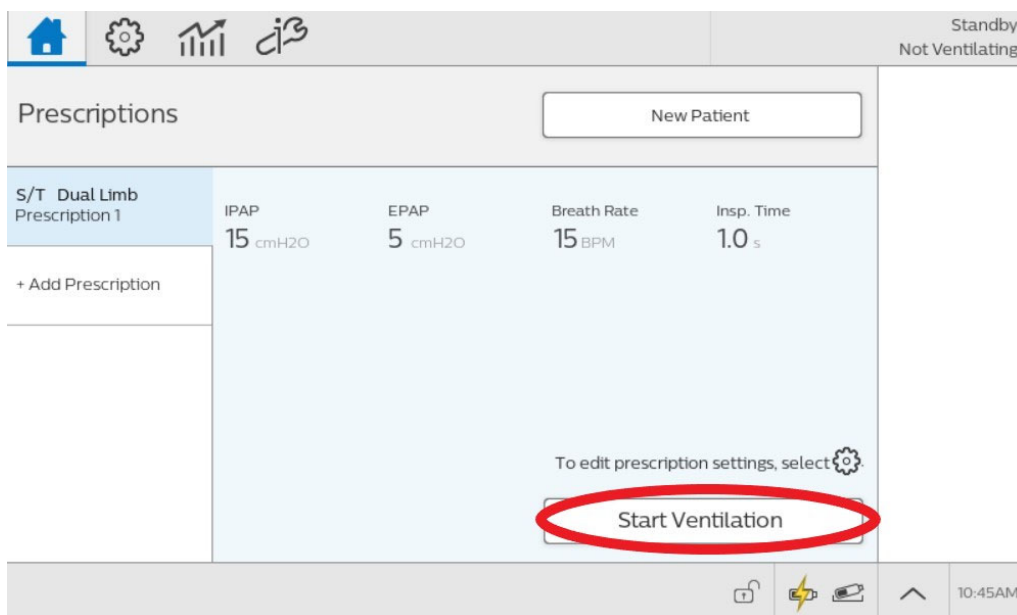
Standby
Not Ventilating

Prescriptions

New Patient

S/T Dual Limb
Prescription 1

+ Add Prescription

IPAP
15 cmH2O

EPAP
5 cmH2O

Breath Rate
15 BPM

Insp. Time
1.0 s

To edit prescription settings, select .

Start Ventilation

10:45AM